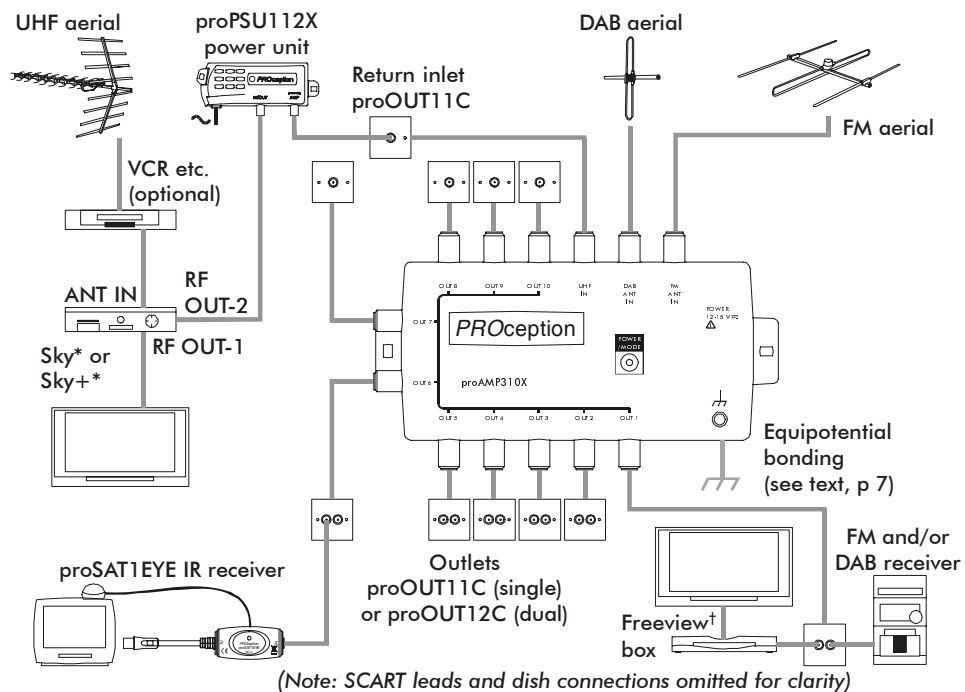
UHF aerial

proPSU112X power unit

PROception

Return inlet proOUT11C

DAB aerial

FM aerial

VCR etc. (optional)

RF OUT-2

ANT IN

RF OUT-1

Sky* or Sky+*

OUT 8 OUT 9 OUT 10 UHF IN DAB ANT IN FM ANT IN

POWER 12-15 VDC

OUT 7

OUT 6

PROception

POWER /MODE

proAMP310X

OUT 5 OUT 4 OUT 3 OUT 2 OUT 1

Equipotential bonding (see text, p 7)

FM and/or DAB receiver

proSAT1EYE IR receiver

Outlets proOUT11C (single) or proOUT12C (dual)

Freeview† box

(Note: SCART leads and dish connections omitted for clarity)